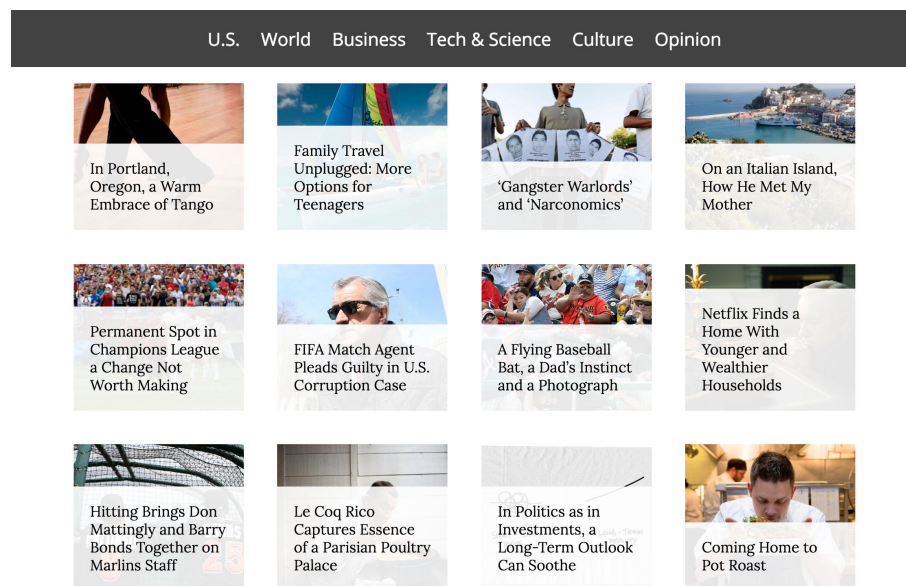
U.S. World Business Tech & Science Culture Opinion

In Portland, Oregon, a Warm Embrace of Tango

Family Travel Unplugged: More Options for Teenagers

'Gangster Warlords' and 'Narconomics'

On an Italian Island, How He Met My Mother

Permanent Spot in Champions League a Change Not Worth Making

FIFA Match Agent Pleads Guilty in U.S. Corruption Case

A Flying Baseball Bat, a Dad's Instinct and a Photograph

Netflix Finds a Home With Younger and Wealthier Households

Hitting Brings Don Mattingly and Barry Bonds Together on Marlins Staff

Le Coq Rico Captures Essence of a Parisian Poultry Palace

In Politics as in Investments, a Long-Term Outlook Can Soothe

Coming Home to Pot Roast